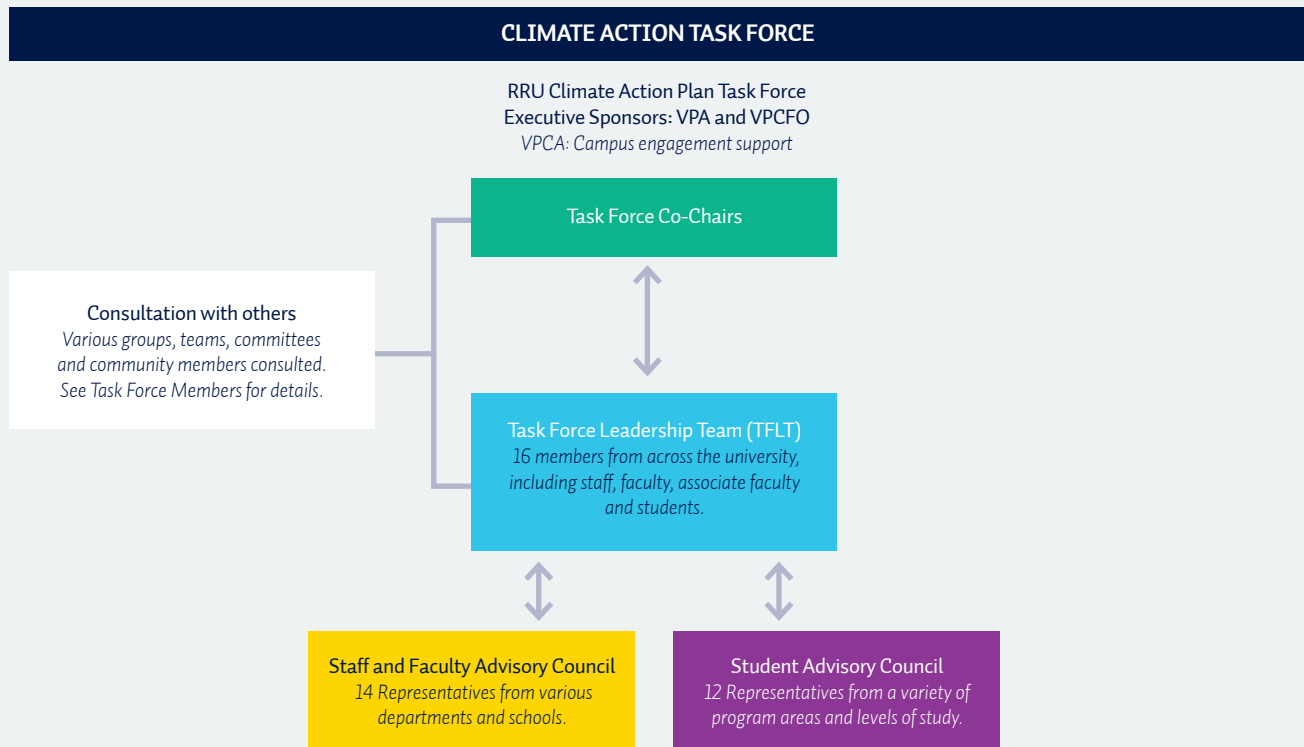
CLIMATE ACTION TASK FORCE

RRU Climate Action Plan Task Force
Executive Sponsors: VPA and VPCFO
VPCA: Campus engagement support

Task Force Co-Chairs

Consultation with others
Various groups, teams, committees and community members consulted. See Task Force Members for details.

Task Force Leadership Team (TFLT)
16 members from across the university, including staff, faculty, associate faculty and students.

Staff and Faculty Advisory Council
14 Representatives from various departments and schools.

Student Advisory Council
12 Representatives from a variety of program areas and levels of study.